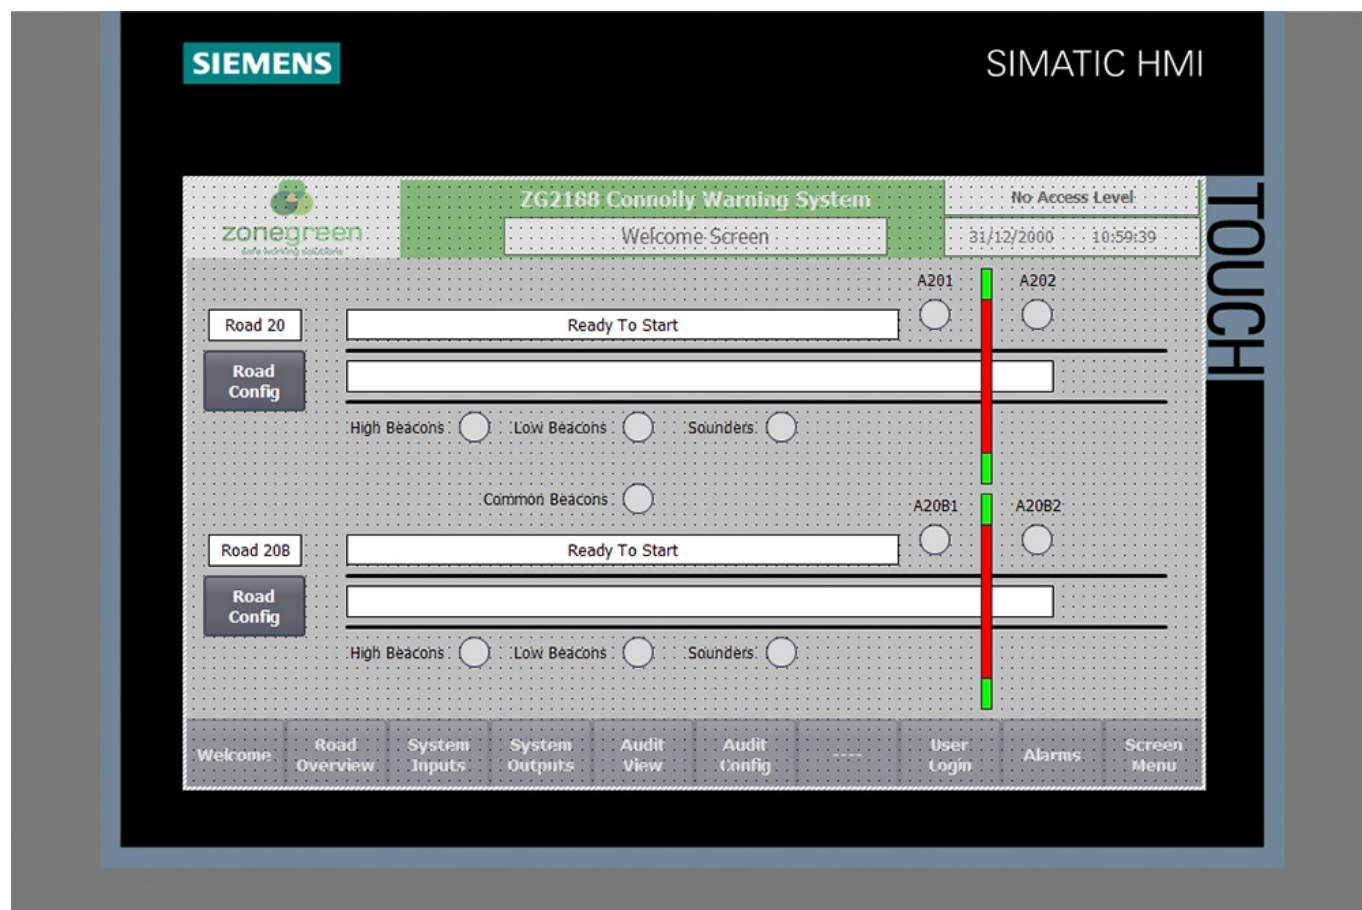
SIEMENS

SIMATIC HMI

TOUCH

zonegreen
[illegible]

ZG2188 Connolly Warning System

Welcome Screen

No Access Level

31/12/2000 10:59:39

A201 A202

Road 20

Ready To Start

Road Config

High Beacons Low Beacons Sounders

Common Beacons

A20B1 A20B2

Road 20B

Ready To Start

Road Config

High Beacons Low Beacons Sounders

Welcome | Road Overview | System Inputs | System Outputs | Audit View | Audit Config | ---- | User Login | Alarms | Screen Menu